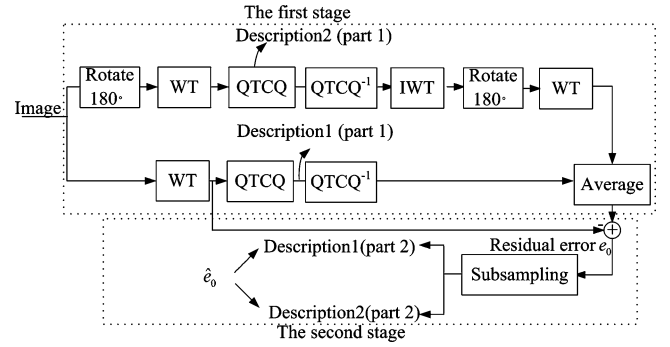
The first stage

Description2 (part 1)

Image

Rotate 180◦

WT

QTCQ

$QTCQ^{-1}$

IWT

Rotate 180◦

WT

Description1 (part 1)

WT

QTCQ

$QTCQ^{-1}$

Average

Residual error $e_0$

Description1(part 2)

$\hat{e}_0$

Subsampling

Description2(part 2)

The second stage